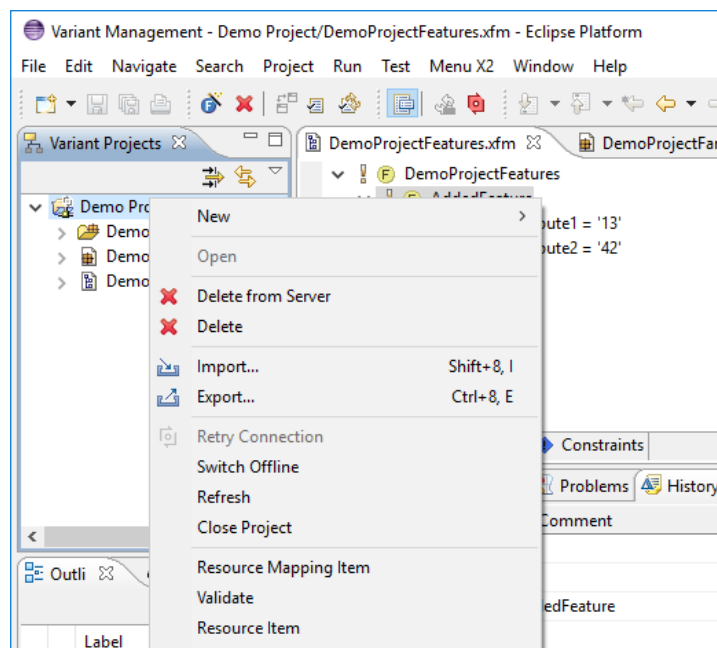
Variant Management - Demo Project/DemoProjectFeatures.xfm - Eclipse Platform

File Edit Navigate Search Project Run Test Menu X2 Window Help

Variant Projects

Demo Pro
Demo
Demo
Demo

DemoProjectFeatures.xfm
DemoProjectFe

DemoProjectFeatures
AddedFeature
bute1 = '13'
bute2 = '42'

New
Open
Delete from Server
Delete
Import... Shift+8, I
Export... Ctrl+8, E
Retry Connection
Switch Offline
Refresh
Close Project
Resource Mapping Item
Validate
Resource Item

Constraints
Problems
History
Comment
edFeature

Outli
Label